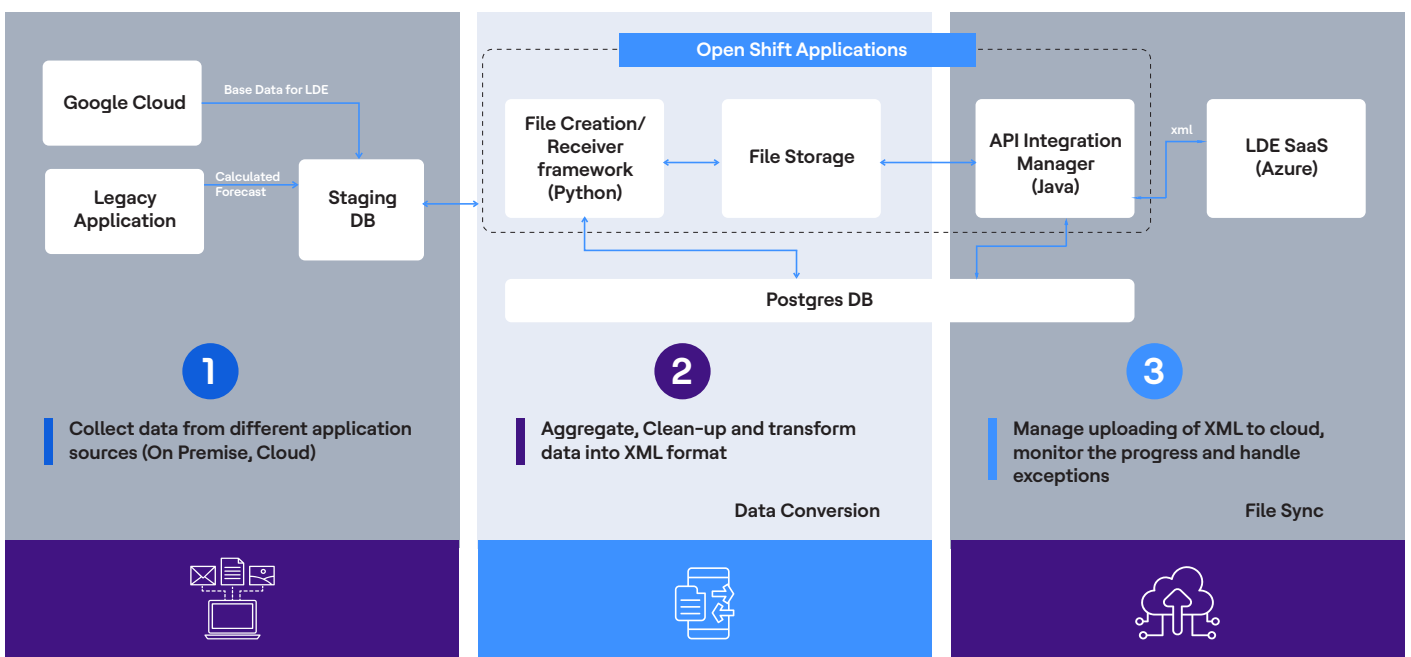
Google Cloud

Base Data for LDE

Legacy Application

Calculated Forecast

Staging DB

Open Shift Applications

File Creation/ Receiver framework (Python)

File Storage

API Integration Manager (Java)

xml

LDE SaaS (Azure)

Postgres DB

1

Collect data from different application sources (On Premise, Cloud)

2

Aggregate, Clean-up and transform data into XML format

Data Conversion

3

Manage uploading of XML to cloud, monitor the progress and handle exceptions

File Sync